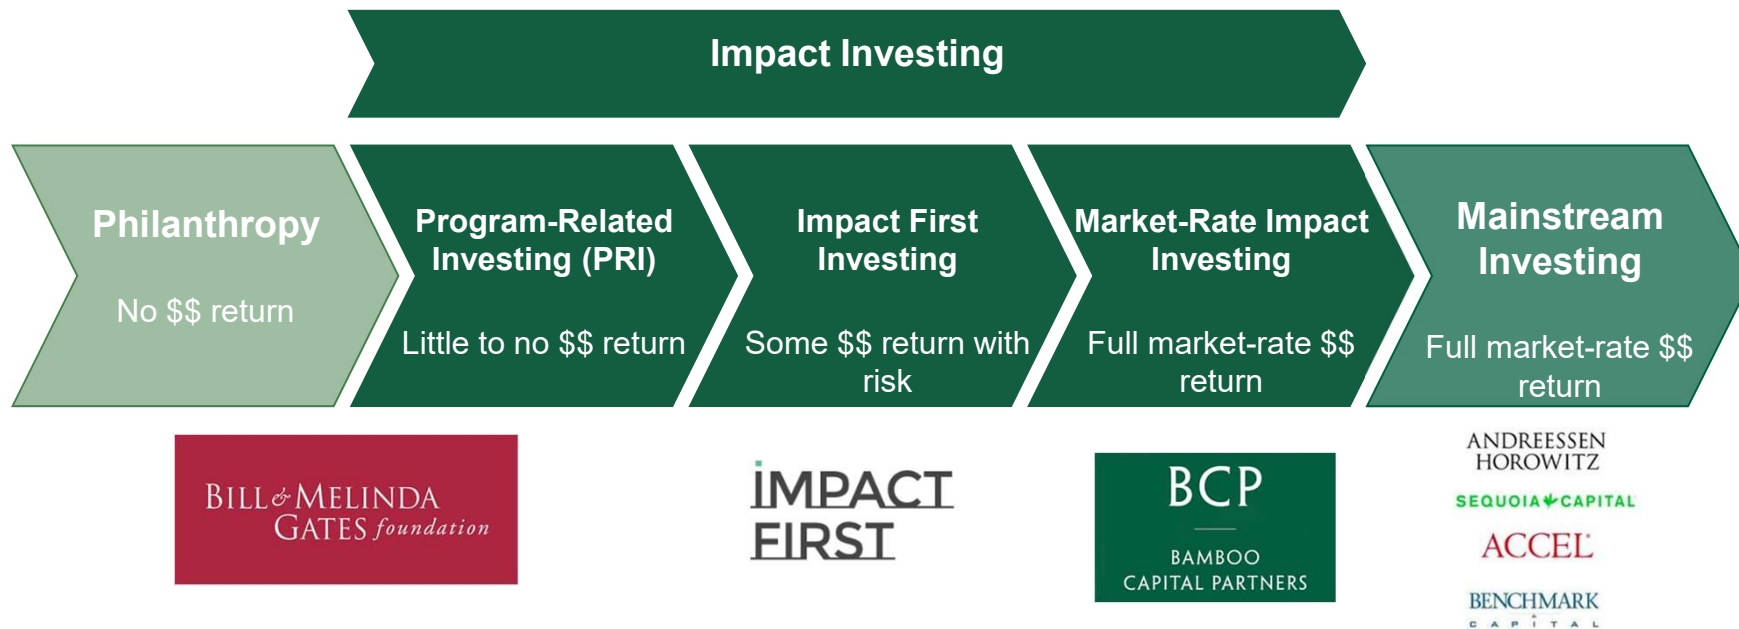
Impact Investing

Philanthropy

No $$ return

Program-Related Investing (PRI)

Little to no $$ return

Impact First Investing

Some $$ return with risk

Market-Rate Impact Investing

Full market-rate $$ return

Mainstream Investing

Full market-rate $$ return

BILL & MELINDA GATES foundation

IMPACT FIRST

BCP

BAMBOO CAPITAL PARTNERS

ANDREESSEN HOROWITZ

SEQUOIA CAPITAL

ACCEL

BENCHMARK CAPITAL